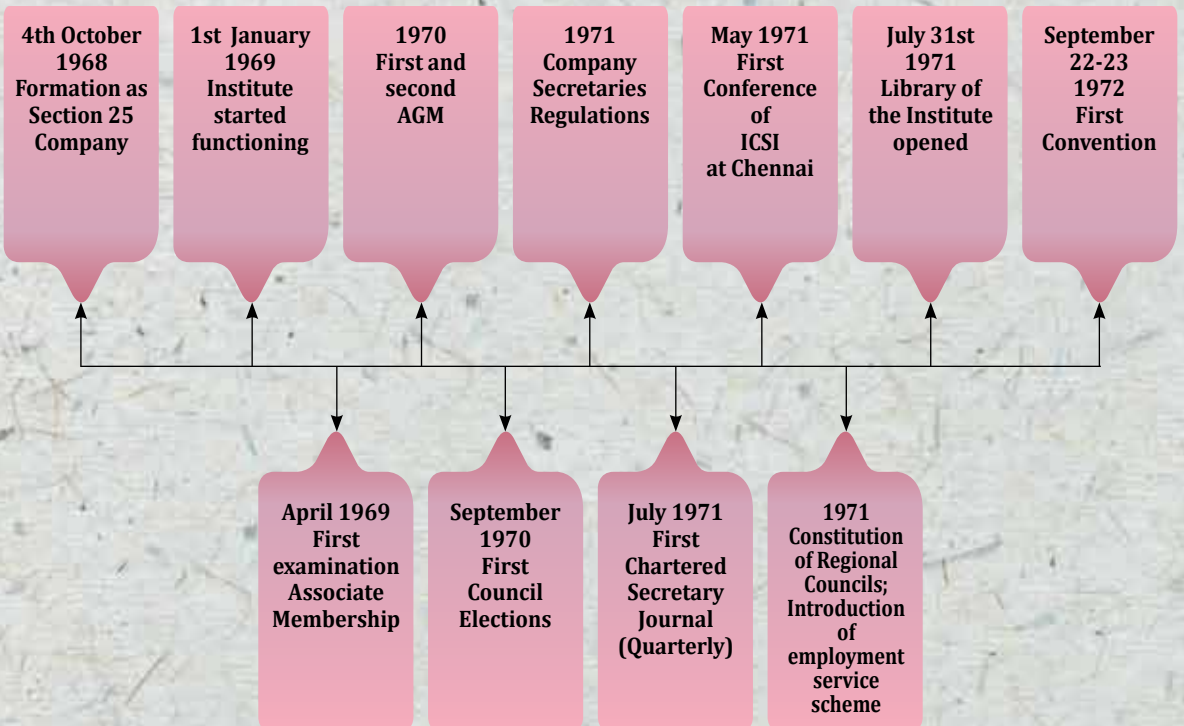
4th October 1968 Formation as Section 25 Company

1st January 1969 Institute started functioning

1970 First and second AGM

1971 Company Secretaries Regulations

May 1971 First Conference of ICSI at Chennai

July 31st 1971 Library of the Institute opened

September 22-23 1972 First Convention

April 1969 First examination Associate Membership

September 1970 First Council Elections

July 1971 First Chartered Secretary Journal (Quarterly)

1971 Constitution of Regional Councils; Introduction of employment service scheme